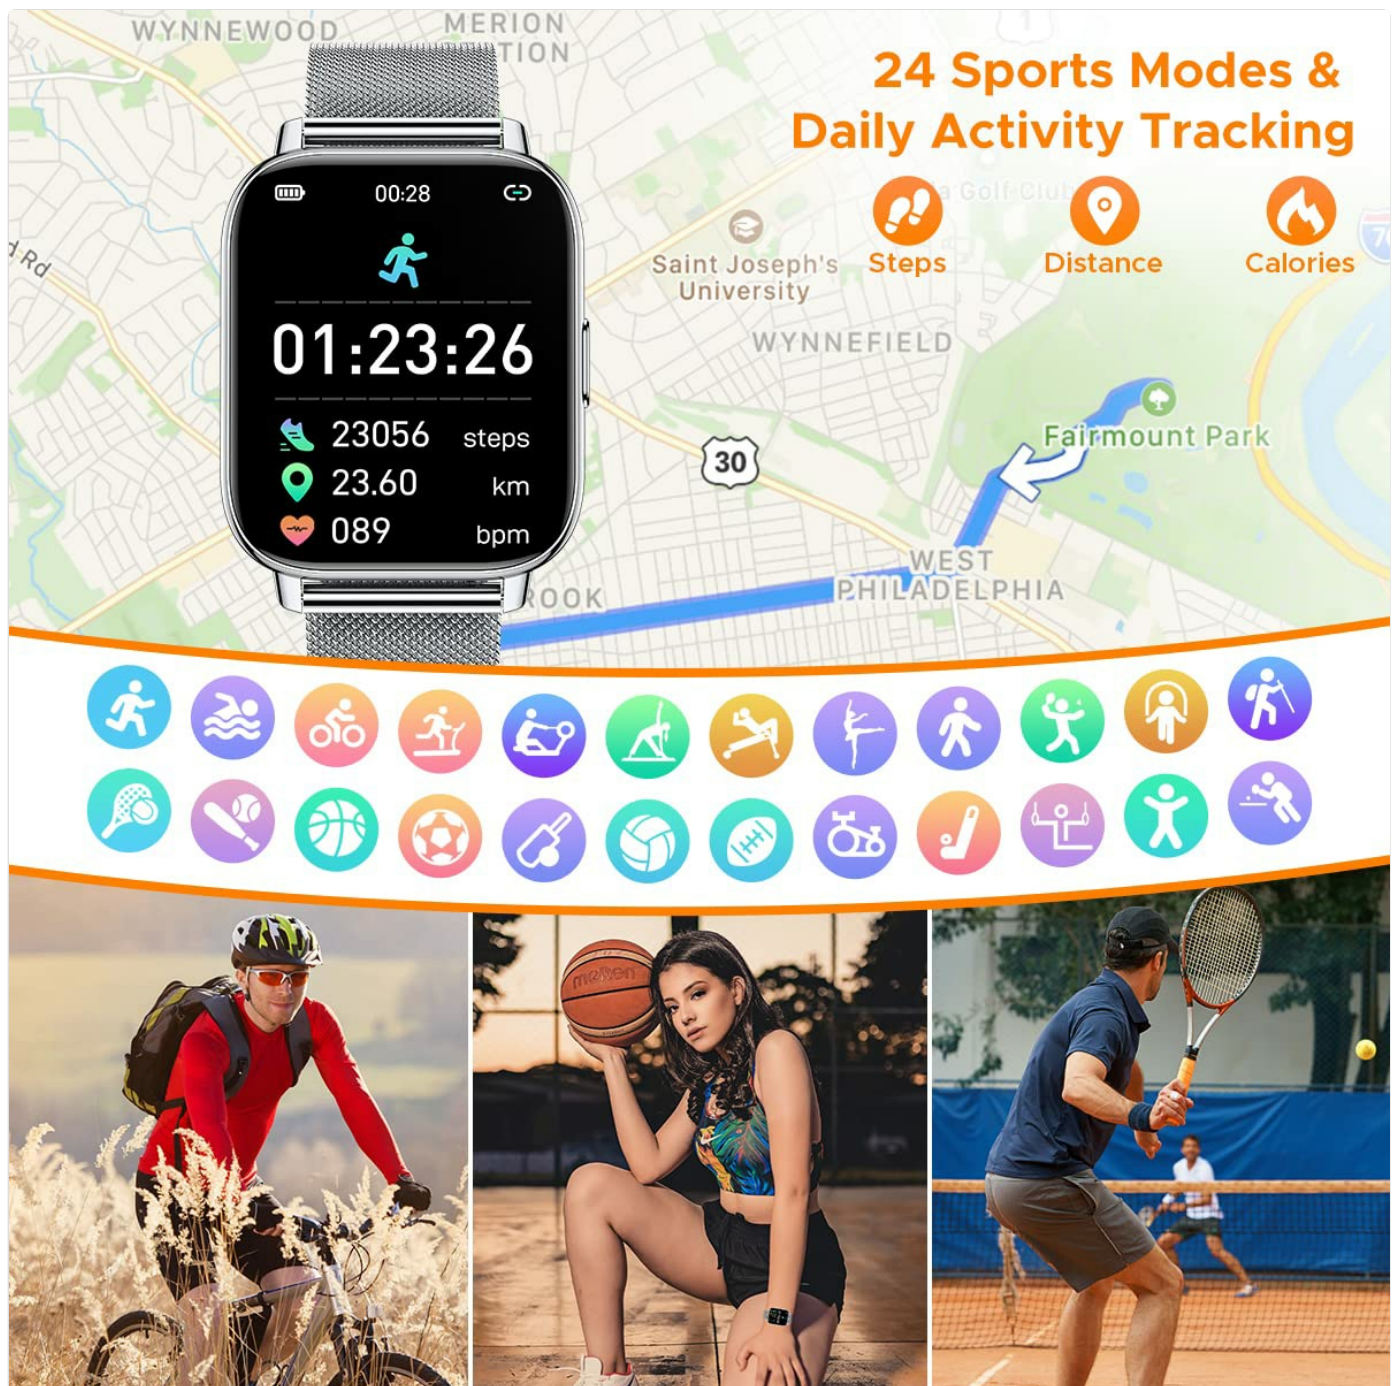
24 Sports Modes &
Daily Activity Tracking

Steps
Distance
Calories

WYNNEWOOD
MERION
TION
d Rd
Saint Joseph's University
WYNNEFIELD
Fairmount Park
30
WEST PHILADELPHIA
ROOK

00:28
01:23:26
23056 steps
23.60 km
089 bpm

molten